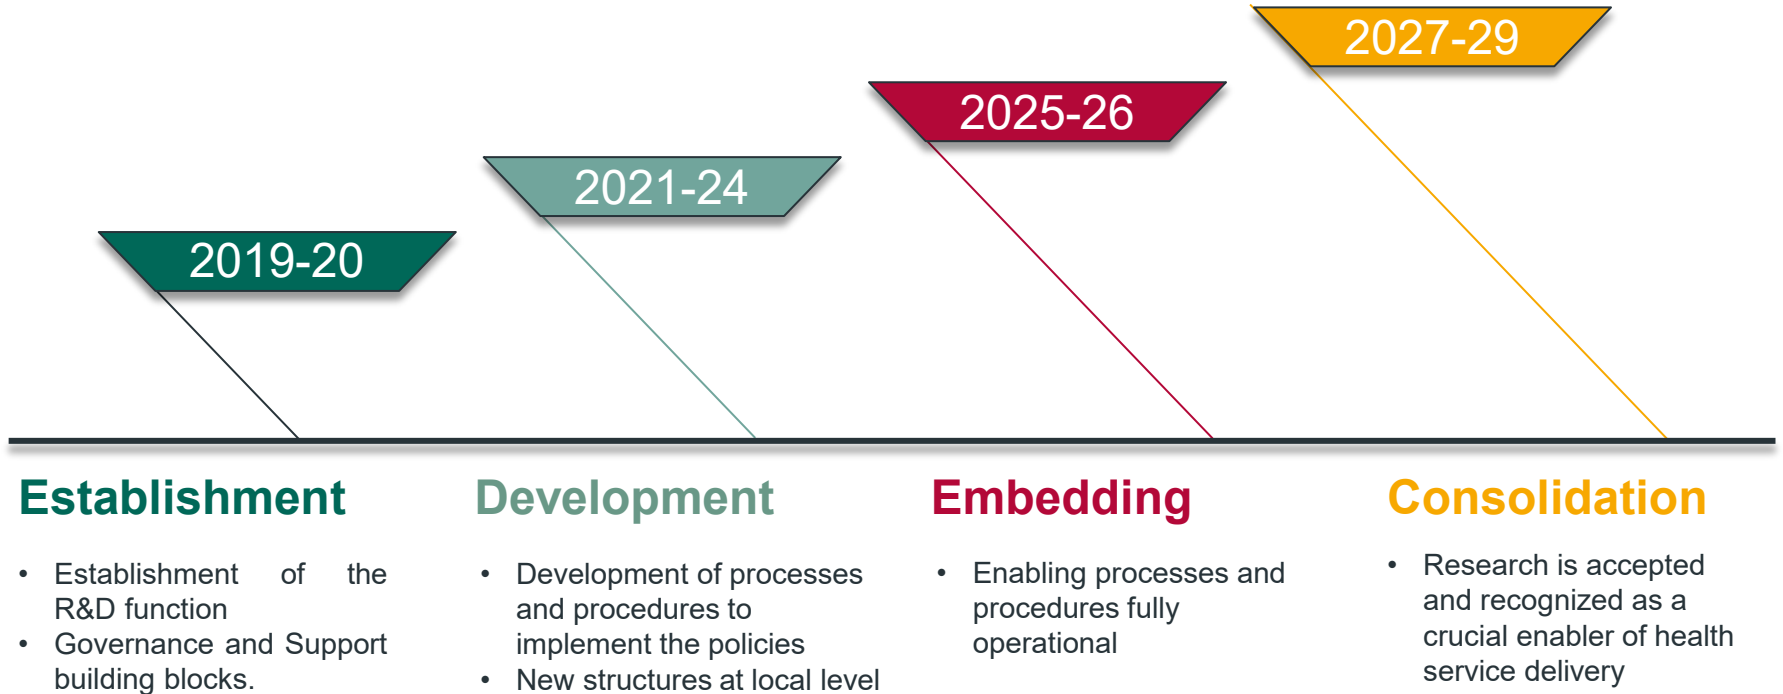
2027-29

2025-26

2021-24

2019-20

Establishment

- Establishment of the R&D function
- Governance and Support building blocks.

Development

- Development of processes and procedures to implement the policies
- New structures at local level

Embedding

- Enabling processes and procedures fully operational

Consolidation

- Research is accepted and recognized as a crucial enabler of health service delivery